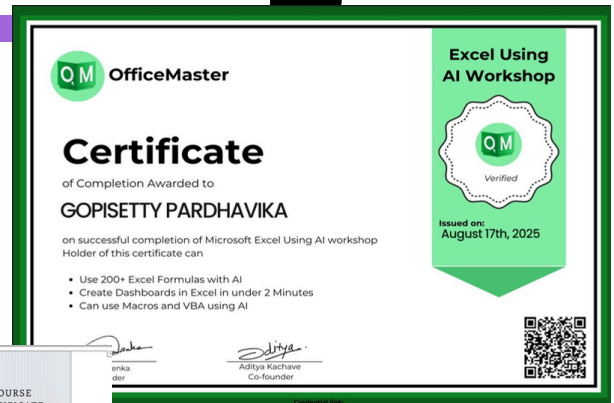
OM OfficeMaster

Certificate

of Completion Awarded to

GOPISETTY PARDHAVIKA

on successful completion of Microsoft Excel Using AI workshop Holder of this certificate can

• Use 200+ Excel Formulas with AI
• Create Dashboards in Excel in under 2 Minutes
• Can use Macros and VBA using AI

Excel Using AI Workshop

OM

Verified

Issued on:
August 17th, 2025

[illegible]enka
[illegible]der

Aditya
Aditya Kachave
Co-founder

OURSE

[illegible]